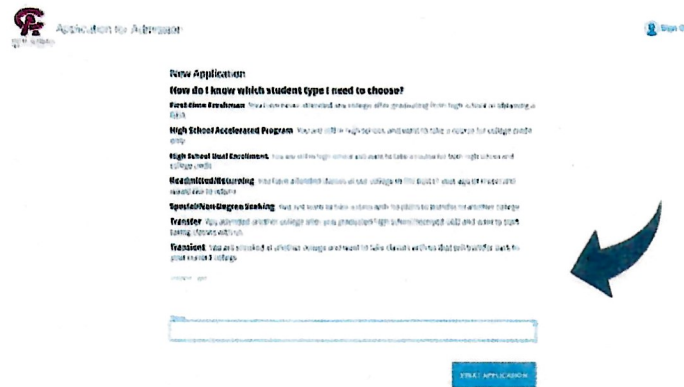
Application for Admission

Sign O

New Application

How do I know which student type I need to choose?

First-time Freshman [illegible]

High School Accelerated Program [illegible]

High School Dual Enrollment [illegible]

Readmitted/Returning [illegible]

Special/Non-Degree Seeking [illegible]

Transfer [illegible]

Transient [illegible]

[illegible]

START APPLICATION